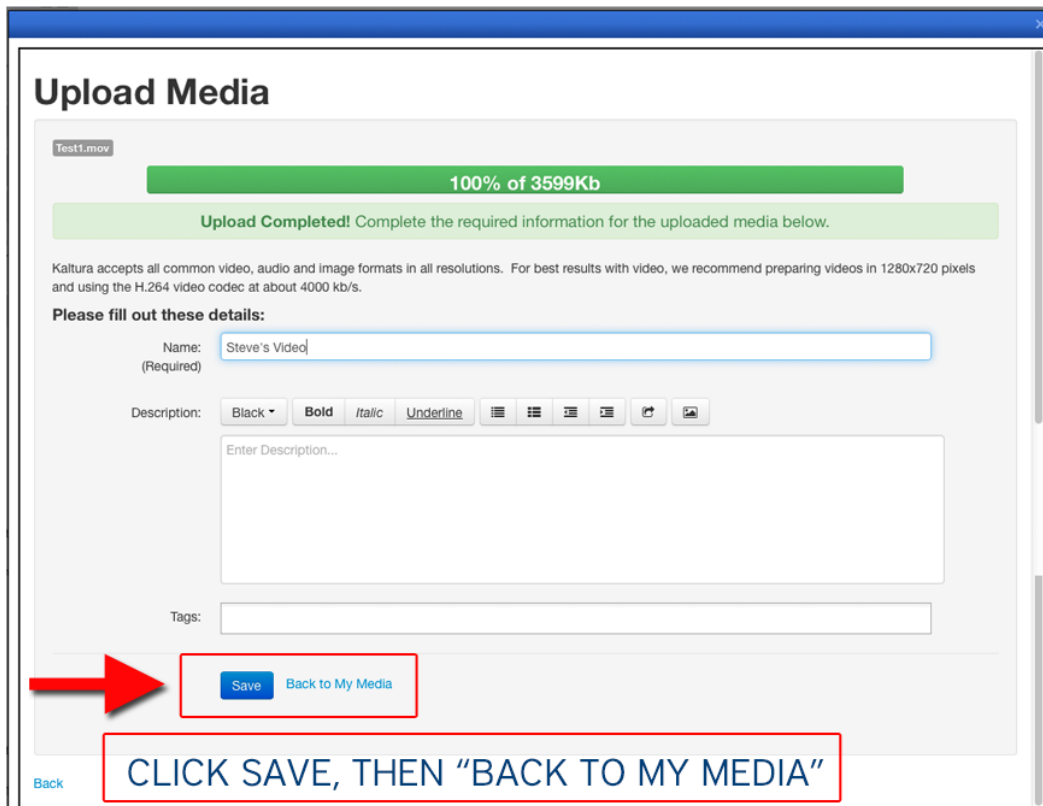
×

Upload Media

Test1.mov

100% of 3599Kb

Upload Completed! Complete the required information for the uploaded media below.

Kaltura accepts all common video, audio and image formats in all resolutions. For best results with video, we recommend preparing videos in 1280x720 pixels and using the H.264 video codec at about 4000 kb/s.

Please fill out these details:

Name: (Required) Steve's Video

Description: Black Bold Italic Underline

Enter Description...

Tags:

Save Back to My Media

Back

CLICK SAVE, THEN "BACK TO MY MEDIA"